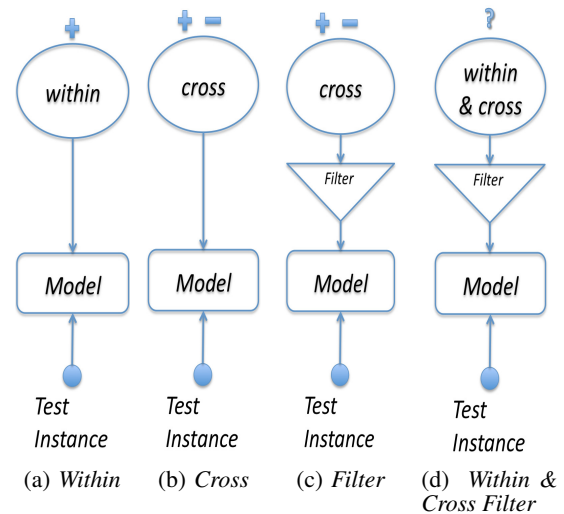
+

within

Model

Test Instance

(a) *Within*

+ −

cross

Model

Test Instance

(b) *Cross*

+ −

cross

Filter

Model

Test Instance

(c) *Filter*

?

within & cross

Filter

Model

Test Instance

(d) *Within & Cross Filter*